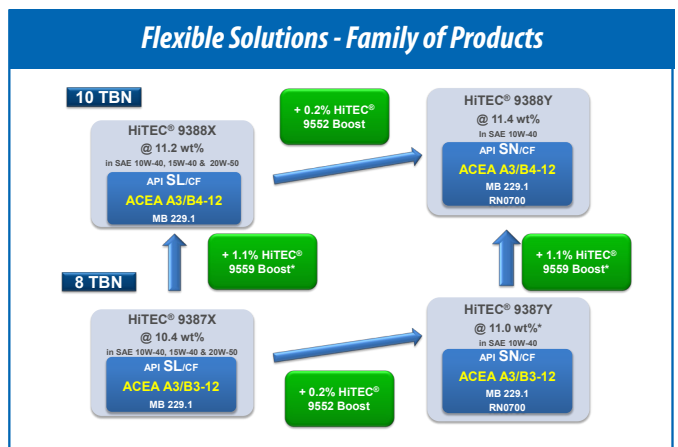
Flexible Solutions - Family of Products

10 TBN

HiTEC® 9388X
@ 11.2 wt%
in SAE 10W-40, 15W-40 & 20W-50
API SL/CF
ACEA A3/B4-12
MB 229.1

+ 0.2% HiTEC® 9552 Boost

HiTEC® 9388Y
@ 11.4 wt%
in SAE 10W-40
API SN/CF
ACEA A3/B4-12
MB 229.1
RN0700

+ 1.1% HiTEC® 9559 Boost*

+ 1.1% HiTEC® 9559 Boost*

8 TBN

HiTEC® 9387X
@ 10.4 wt%
in SAE 10W-40, 15W-40 & 20W-50
API SL/CF
ACEA A3/B3-12
MB 229.1

+ 0.2% HiTEC® 9552 Boost

HiTEC® 9387Y
@ 11.0 wt%*
in SAE 10W-40
API SN/CF
ACEA A3/B3-12
MB 229.1
RN0700